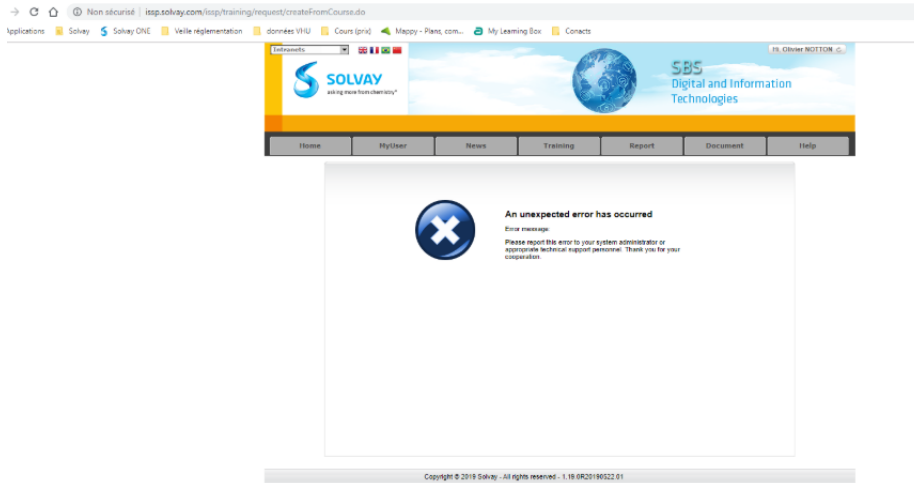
Non sécurisé | issp.solvay.com/issp/training/request/createFromCourse.do

Applications Solvay Solvay ONE Veille réglementation données VHU Cours (prix) Mappy - Plans, com... My Learning Box Conacts

Tellesmells

Hi, Olivier NOTTON

SOLVAY
asking more from chemistry®

SBS
Digital and Information Technologies

Home | MyUser | News | Training | Report | Document | Help

An unexpected error has occurred

Error message:

Please report this error to your system administrator or appropriate technical support personnel. Thank you for your cooperation.

Copyright © 2019 Solvay - All rights reserved - 1.19.0R20190522.01